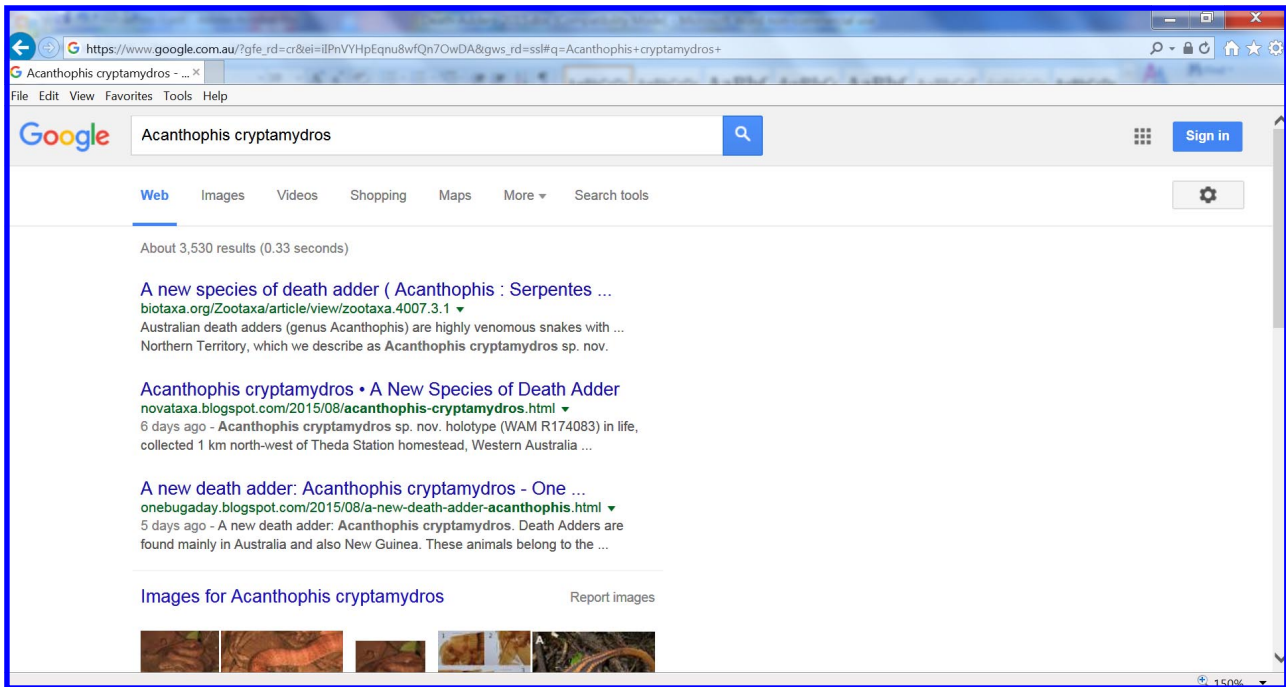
https://www.google.com.au/?gfe_rd=cr&ei=iIPnVYHpEqnu8wfQn7OwDA&gws_rd=ssl#q=Acanthophis+cryptamydros+

Acanthophis cryptamydros - ... ×

File Edit View Favorites Tools Help

Google

Acanthophis cryptamydros

Sign in

Web Images Videos Shopping Maps More Search tools

About 3,530 results (0.33 seconds)

A new species of death adder ( Acanthophis : Serpentes ...
biotaxa.org/Zootaxa/article/view/zootaxa.4007.3.1
Australian death adders (genus Acanthophis) are highly venomous snakes with ... Northern Territory, which we describe as Acanthophis cryptamydros sp. nov.

Acanthophis cryptamydros • A New Species of Death Adder
novataxa.blogspot.com/2015/08/acanthophis-cryptamydros.html
6 days ago - Acanthophis cryptamydros sp. nov. holotype (WAM R174083) in life, collected 1 km north-west of Theda Station homestead, Western Australia ...

A new death adder: Acanthophis cryptamydros - One ...
onebugaday.blogspot.com/2015/08/a-new-death-adder-acanthophis.html
5 days ago - A new death adder: Acanthophis cryptamydros. Death Adders are found mainly in Australia and also New Guinea. These animals belong to the ...

Images for Acanthophis cryptamydros

Report images

150%